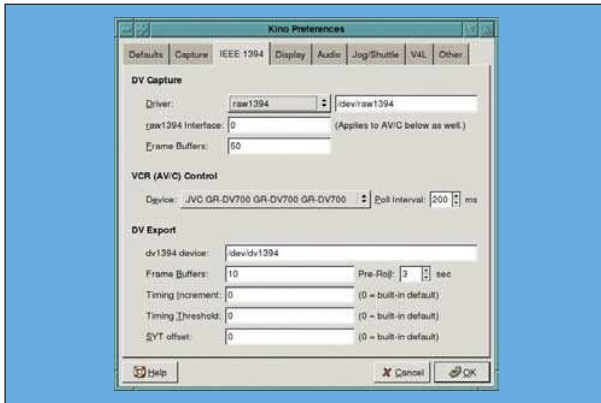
Kino Preferences

Defaults | Capture | IEEE 1394 | Display | Audio | Jog/Shuttle | V4L | Other

DV Capture

Driver: raw1394 /dev/raw1394

raw1394 Interface: 0 (Applies to AV/C below as well.)

Frame Buffers: 50

VCR (AV/C) Control

Device: JVC GR-DV700 GR-DV700 GR-DV700 Poll Interval: 200 ms

DV Export

dv1394 device: /dev/dv1394

Frame Buffers: 10 Pre-Roll: 3 sec

Timing Increment: 0 (0 = built-in default)

Timing Threshold: 0 (0 = built-in default)

SYT offset: 0 (0 = built-in default)

Help

Cancel OK